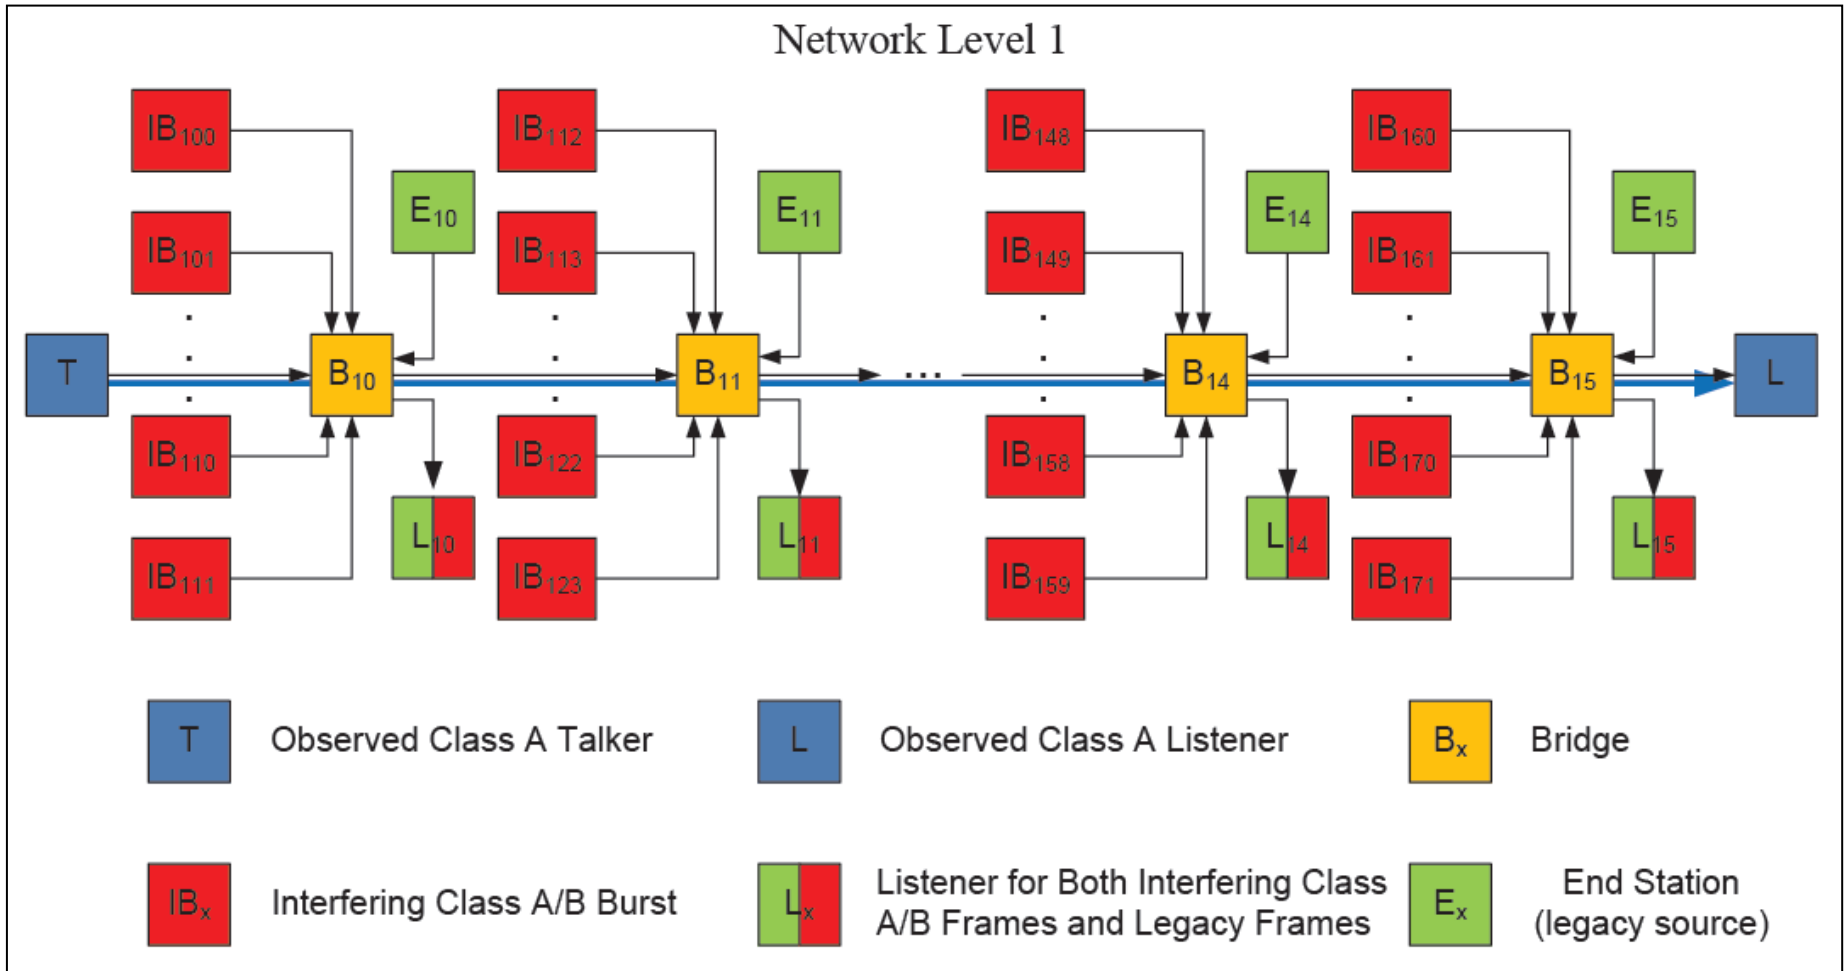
Network Level 1

$IB_{100}$ $IB_{112}$ $IB_{148}$ $IB_{160}$

$IB_{101}$ $E_{10}$ $IB_{113}$ $E_{11}$ $IB_{149}$ $E_{14}$ $IB_{161}$ $E_{15}$

T $B_{10}$ $B_{11}$ ... $B_{14}$ $B_{15}$ L

$IB_{110}$ $IB_{122}$ $IB_{158}$ $IB_{170}$

$L_{10}$ $L_{11}$ $L_{14}$ $L_{15}$

$IB_{111}$ $IB_{123}$ $IB_{159}$ $IB_{171}$

T Observed Class A Talker

L Observed Class A Listener

$B_x$ Bridge

$IB_x$ Interfering Class A/B Burst

$L_x$ Listener for Both Interfering Class A/B Frames and Legacy Frames

$E_x$ End Station (legacy source)